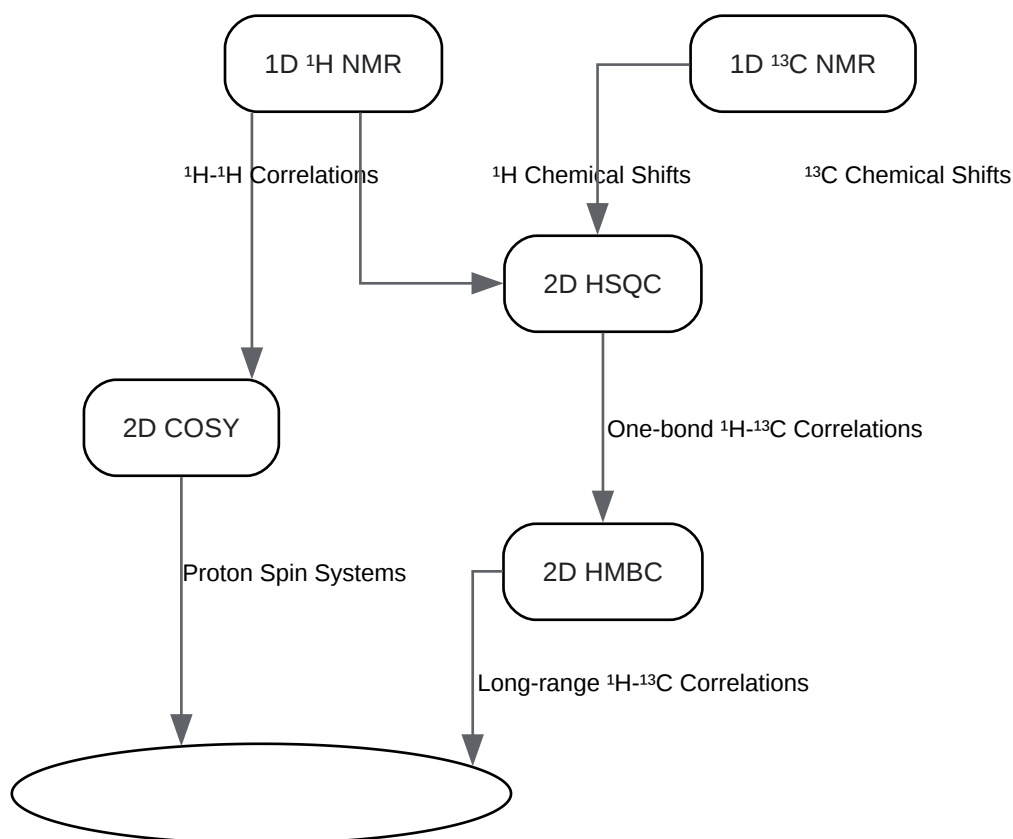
1D $^{1}$H NMR

1D $^{13}$C NMR

$^{1}$H-$^{1}$H Correlations

$^{1}$H Chemical Shifts

$^{13}$C Chemical Shifts

2D HSQC

2D COSY

One-bond $^{1}$H-$^{13}$C Correlations

2D HMBC

Proton Spin Systems

Long-range $^{1}$H-$^{13}$C Correlations